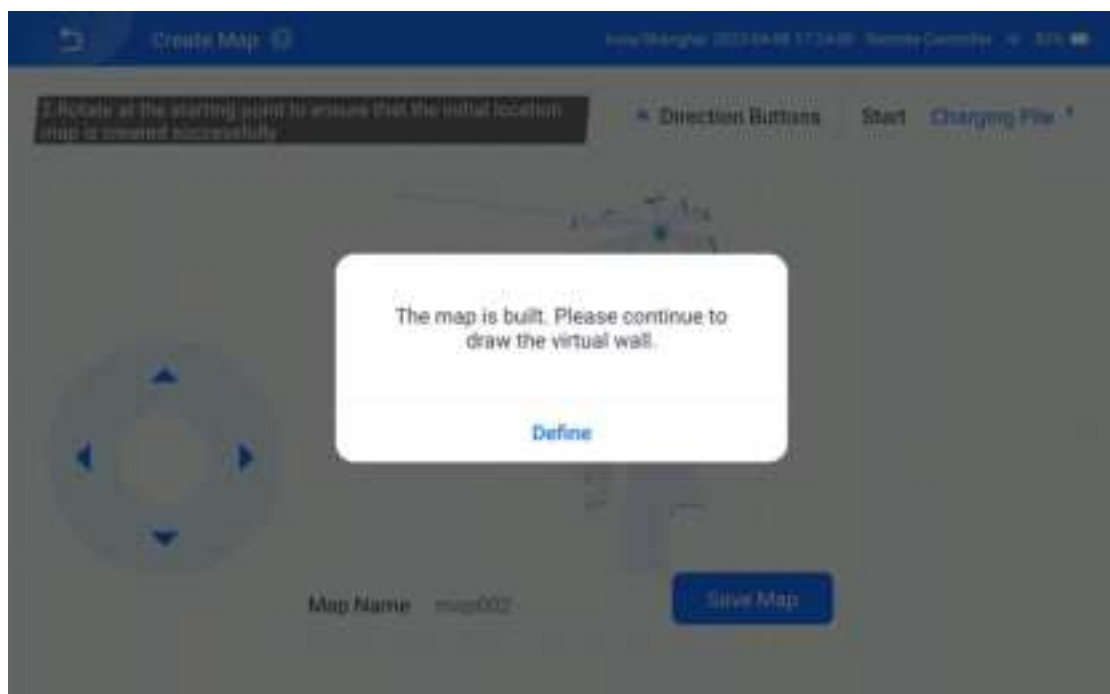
Create Map

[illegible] Shanghai 2023-04-08 17:24:00 Remote Controller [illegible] 93%

2.Rotate at the starting point to ensure that the initial location map is created successfully

Direction Buttons

Start

Charging Pile

The map is built. Please continue to draw the virtual wall.

Define

Map Name map002

Save Map